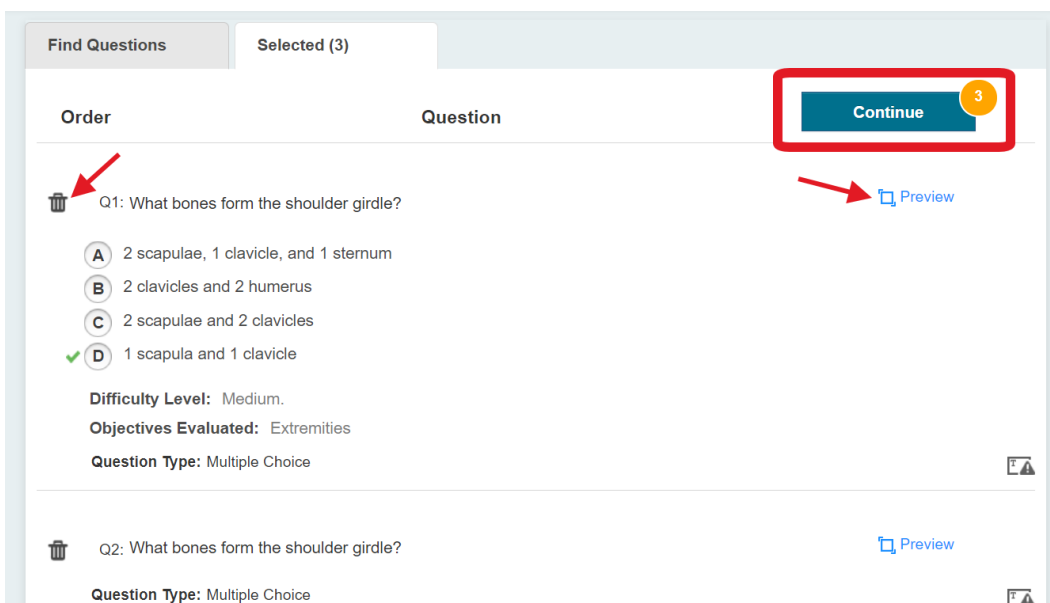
Find Questions

Selected (3)

Order

Question

Continue 3

Q1: What bones form the shoulder girdle?

Preview

A 2 scapulae, 1 clavicle, and 1 sternum
B 2 clavicles and 2 humerus
C 2 scapulae and 2 clavicles
D 1 scapula and 1 clavicle

Difficulty Level: Medium.

Objectives Evaluated: Extremities

Question Type: Multiple Choice

Q2: What bones form the shoulder girdle?

Preview

Question Type: Multiple Choice